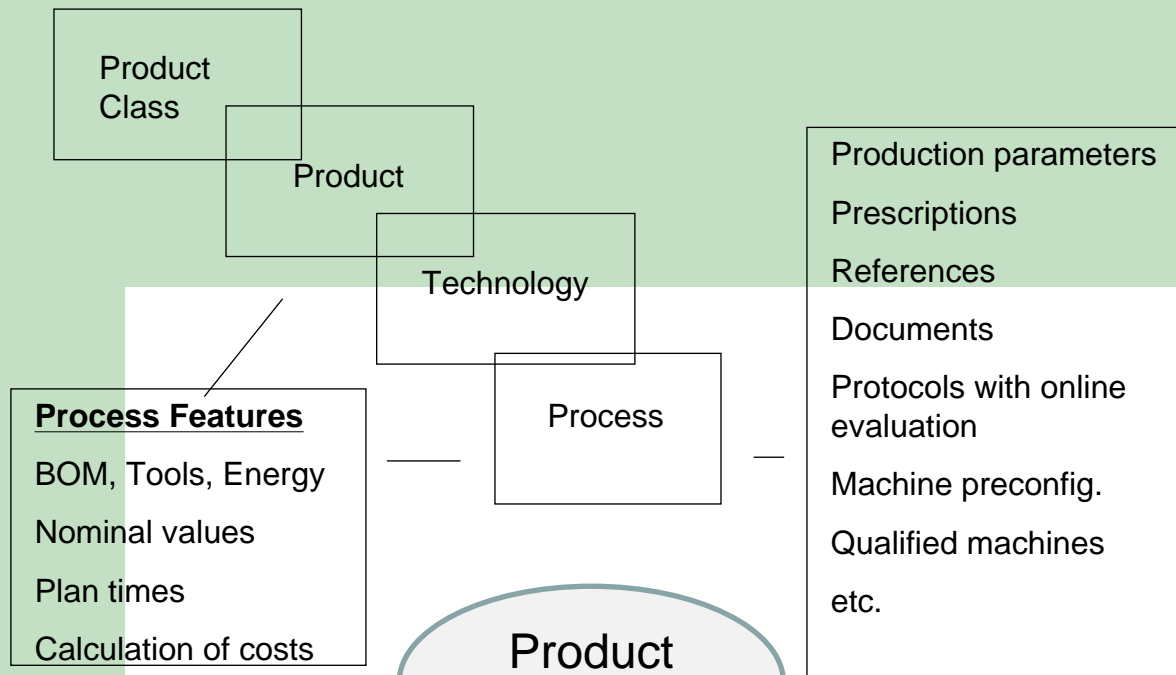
Product Class

Product

Technology

Process

Production parameters

Prescriptions

References

Documents

Protocols with online evaluation

Machine preconfig.

Qualified machines

etc.

**Process Features**

BOM, Tools, Energy

Nominal values

Plan times

Calculation of costs

Product